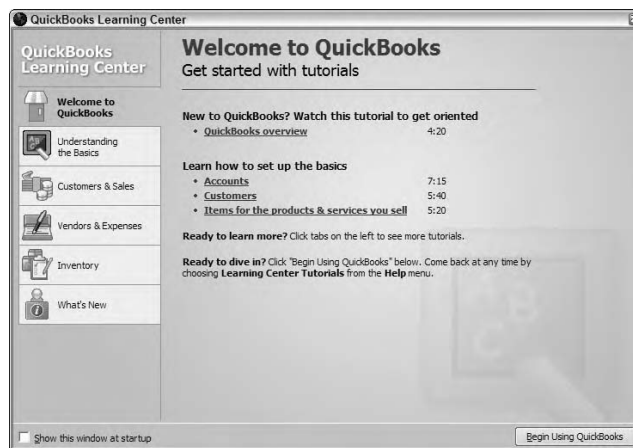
QuickBooks Learning Center

QuickBooks Learning Center

Welcome to QuickBooks

Understanding the Basics

Customers & Sales

Vendors & Expenses

Inventory

What's New

Welcome to QuickBooks
Get started with tutorials

New to QuickBooks? Watch this tutorial to get oriented
• QuickBooks overview 4:20

Learn how to set up the basics
• Accounts 7:15
• Customers 5:40
• Items for the products & services you sell 5:20

Ready to learn more? Click tabs on the left to see more tutorials.

Ready to dive in? Click "Begin Using QuickBooks" below. Come back at any time by choosing Learning Center Tutorials from the Help menu.

Show this window at startup

Begin Using QuickBooks